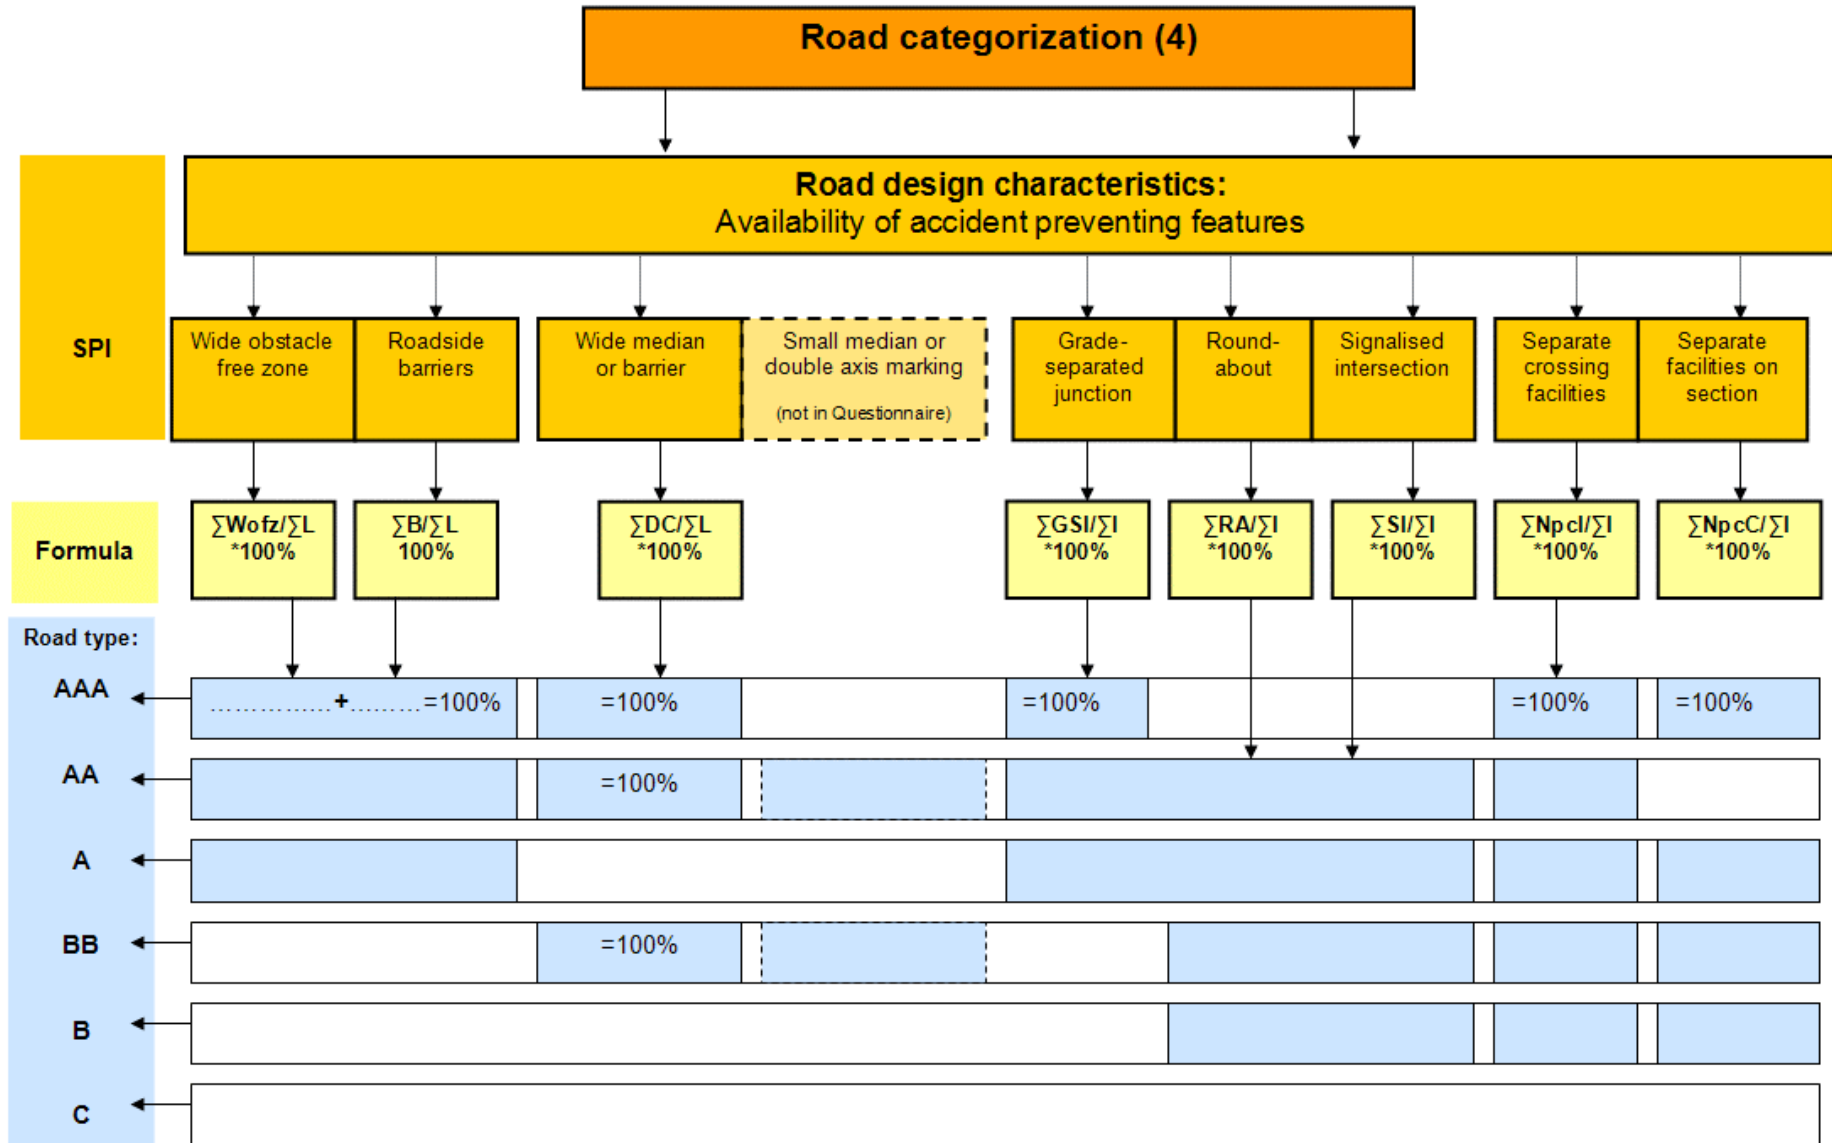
Road categorization (4)

SPI

Road design characteristics:
Availability of accident preventing features

Wide obstacle free zone

Roadside barriers

Wide median or barrier

Small median or double axis marking

(not in Questionnaire)

Grade-separated junction

Round-about

Signalised intersection

Separate crossing facilities

Separate facilities on section

Formula

$\sum Wofz/\sum L$ *100%

$\sum B/\sum L$ 100%

$\sum DC/\sum L$ *100%

$\sum GSI/\sum I$ *100%

$\sum RA/\sum I$ *100%

$\sum SI/\sum I$ *100%

$\sum Npcl/\sum I$ *100%

$\sum NpcC/\sum I$ *100%

Road type:

AAA

...............+.........=100%

=100%

=100%

=100%

=100%

AA

=100%

A

BB

=100%

B

C